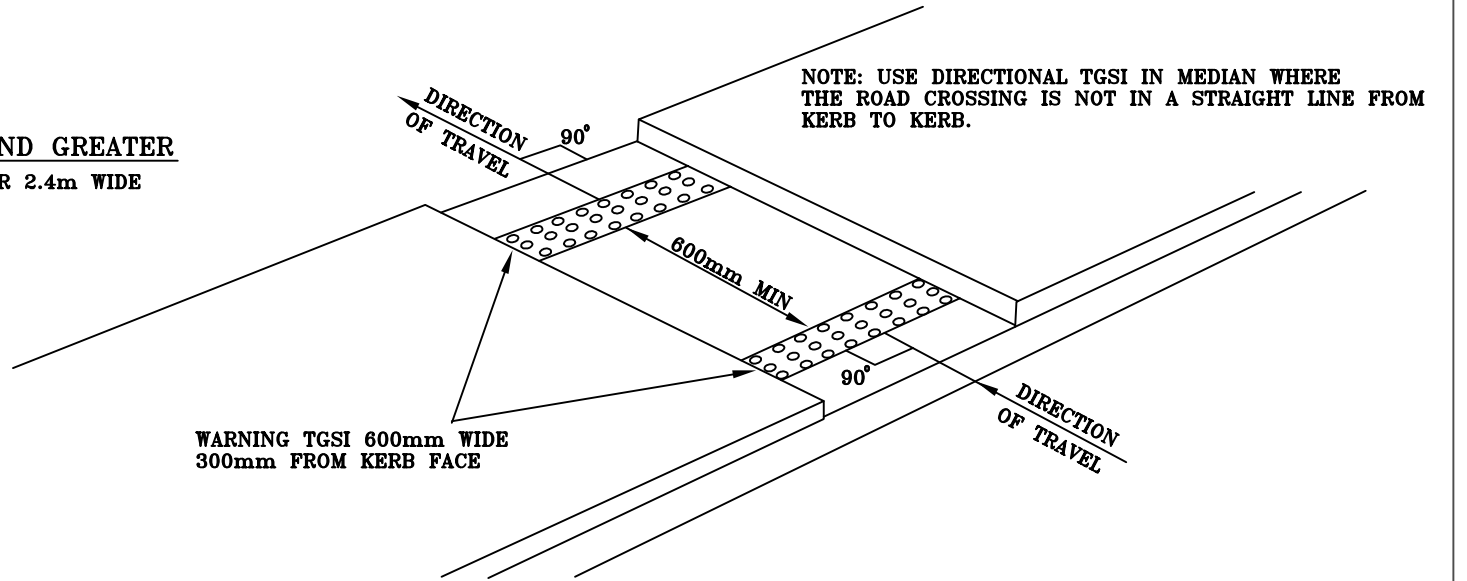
ND GREATER
R 2.4m WIDE

NOTE: USE DIRECTIONAL TGSI IN MEDIAN WHERE THE ROAD CROSSING IS NOT IN A STRAIGHT LINE FROM KERB TO KERB.

DIRECTION OF TRAVEL

90°

600mm MIN

90°

DIRECTION OF TRAVEL

WARNING TGSI 600mm WIDE
300mm FROM KERB FACE